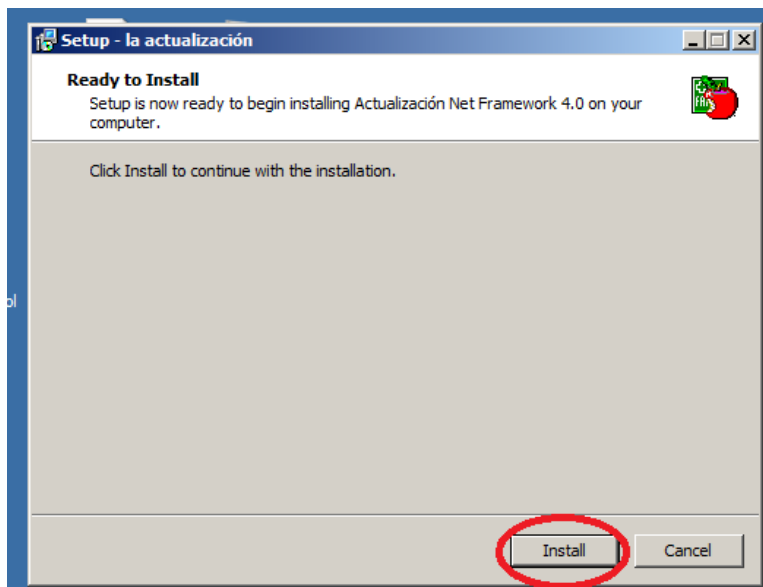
Setup - la actualización

Ready to Install

Setup is now ready to begin installing Actualización Net Framework 4.0 on your computer.

Click Install to continue with the installation.

ol

Install

Cancel